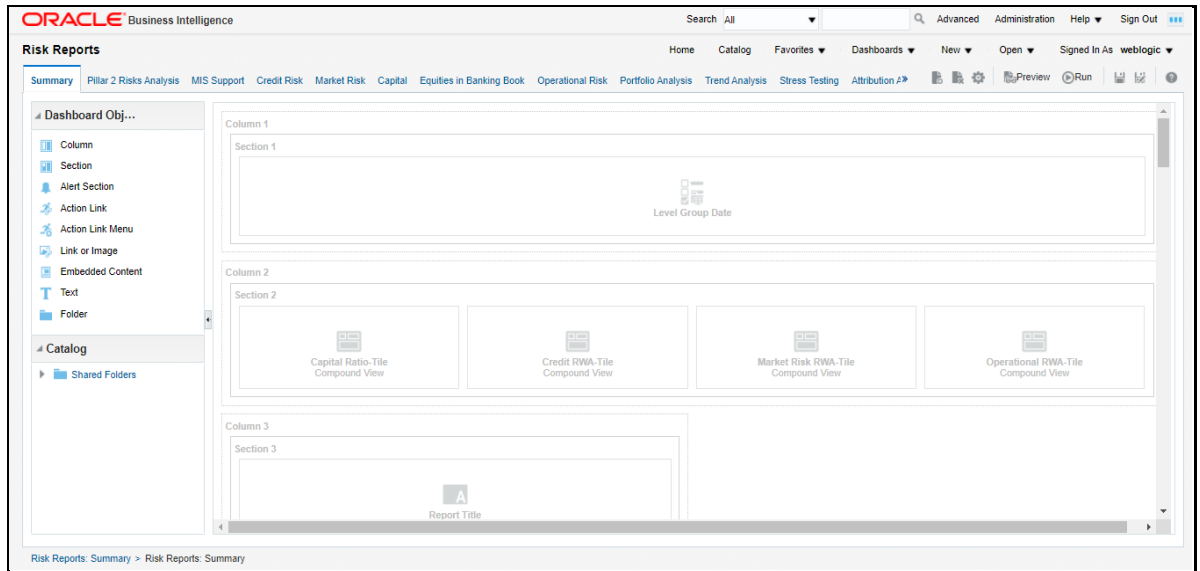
ORACLE Business Intelligence

Search All

Advanced Administration Help Sign Out

Risk Reports

Home Catalog Favorites Dashboards New Open Signed In As weblogic

Summary Pillar 2 Risks Analysis MIS Support Credit Risk Market Risk Capital Equities in Banking Book Operational Risk Portfolio Analysis Trend Analysis Stress Testing Attribution A

Preview Run

Dashboard Obj...

Column
Section
Alert Section
Action Link
Action Link Menu
Link or Image
Embedded Content
Text
Folder

Catalog

Shared Folders

Column 1

Section 1

Level Group Date

Column 2

Section 2

Capital Ratio-Tile
Compound View

Credit RWA-Tile
Compound View

Market Risk RWA-Tile
Compound View

Operational RWA-Tile
Compound View

Column 3

Section 3

Report Title

Risk Reports: Summary > Risk Reports: Summary